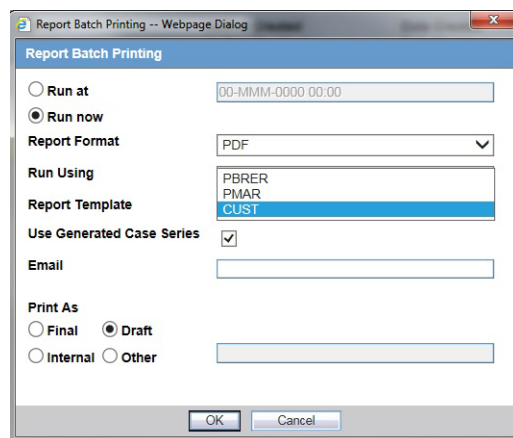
Report Batch Printing -- Webpage Dialog

Report Batch Printing

Run at
00-MMM-0000 00:00

Run now

Report Format
PDF

Run Using
PBRER
PMAR
CUST

Report Template

Use Generated Case Series

Email

Print As
Final
Draft
Internal
Other

OK
Cancel